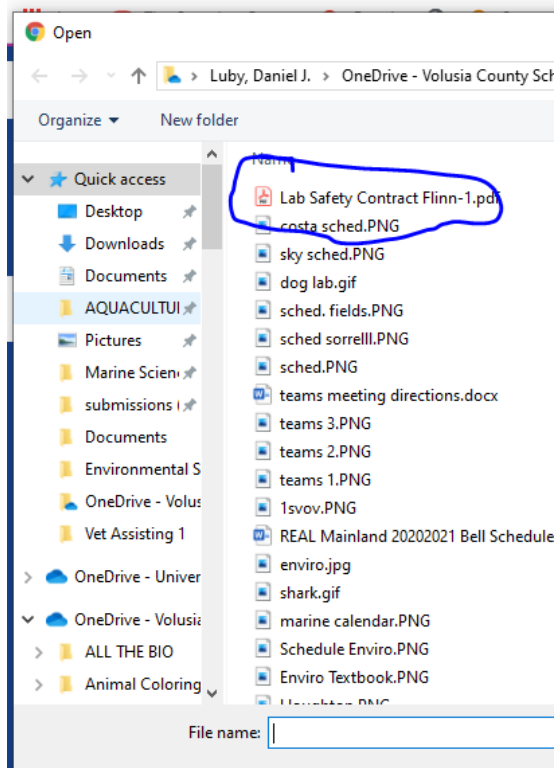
Open

Luby, Daniel J. › OneDrive - Volusia County Sch

Organize ▾ New folder

Quick access
Desktop
Downloads
Documents
AQUACULTU
Pictures
Marine Scien
submissions
Documents
Environmental S
OneDrive - Volus
Vet Assisting 1
OneDrive - Unive
OneDrive - Volusia
ALL THE BIO
Animal Coloring

Name
Lab Safety Contract Flinn-1.pdf
costa sched.PNG
sky sched.PNG
dog lab.gif
sched. fields.PNG
sched sorrelll.PNG
sched.PNG
teams meeting directions.docx
teams 3.PNG
teams 2.PNG
teams 1.PNG
1svov.PNG
REAL Mainland 20202021 Bell Schedule
enviro.jpg
shark.gif
marine calendar.PNG
Schedule Enviro.PNG
Enviro Textbook.PNG
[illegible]

File name: